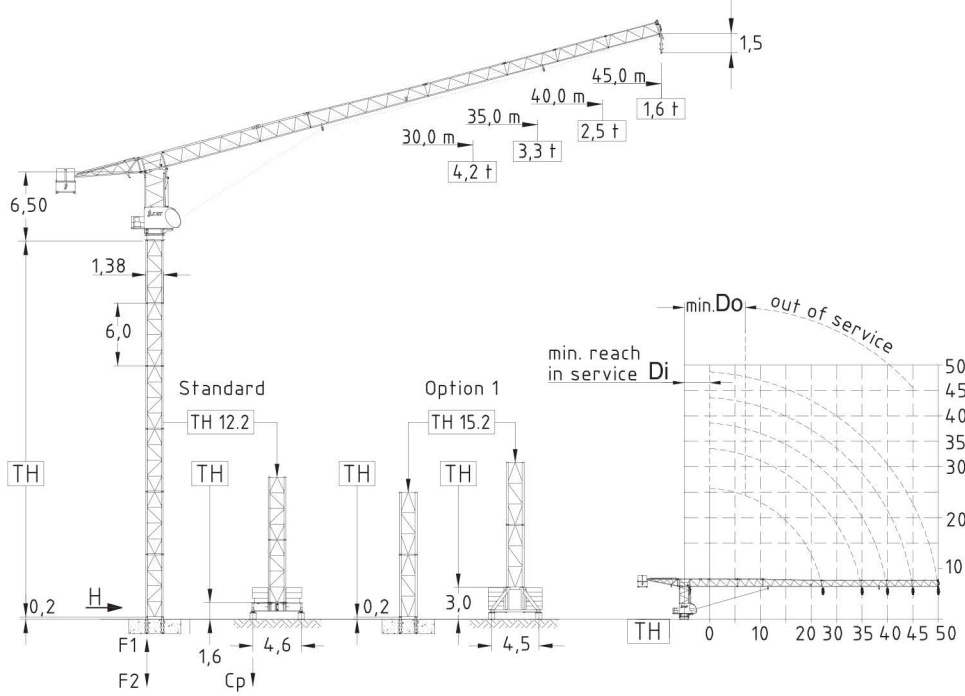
1,5
45,0 m
1,6 t
40,0 m
2,5 t
35,0 m
3,3 t
30,0 m
4,2 t
6,50
1,38
6,0
Standard
TH 12.2
Option 1
TH 15.2
TH
TH
TH
TH
0,2
H
F1
F2
1,6
4,6
Cp
0,2
3,0
4,5
min. Do
out of service
min. reach in service Di
50
45
40
35
30
20
10
TH
0
10
20
30
35
40
45
50